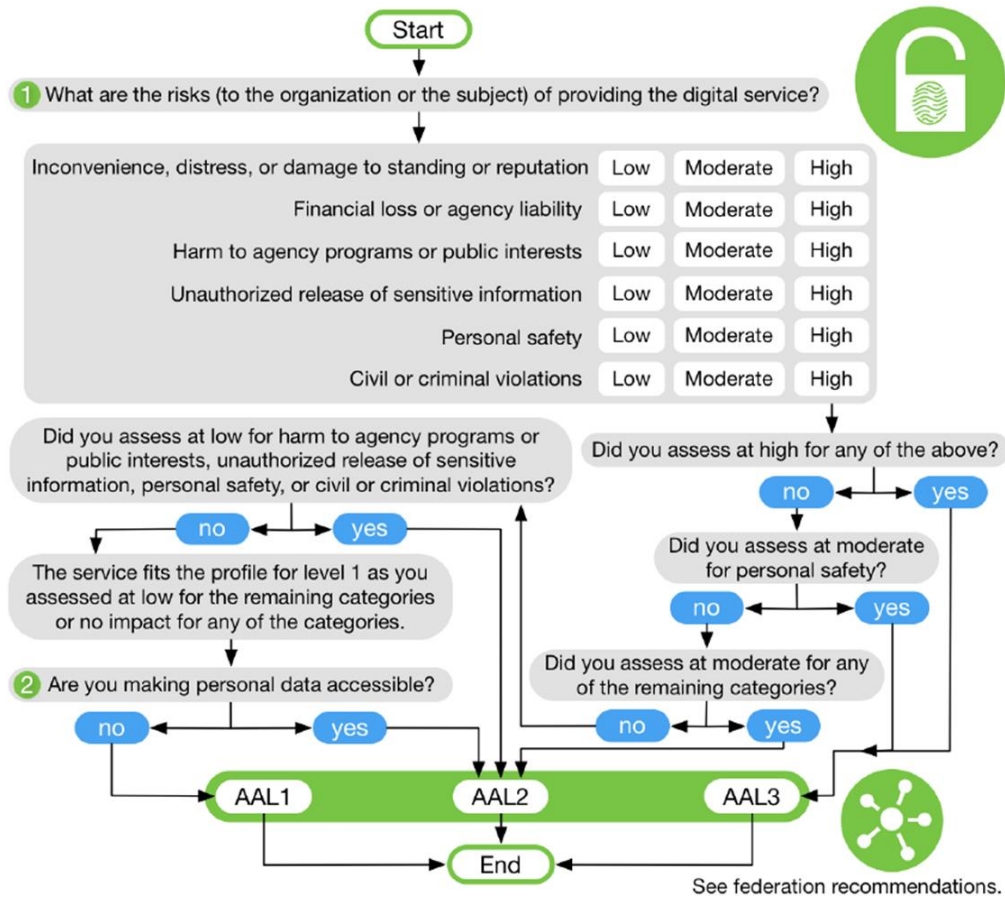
Start

1 What are the risks (to the organization or the subject) of providing the digital service?

| | | | |
|---|---|---|---|
| Inconvenience, distress, or damage to standing or reputation | Low | Moderate | High |
| Financial loss or agency liability | Low | Moderate | High |
| Harm to agency programs or public interests | Low | Moderate | High |
| Unauthorized release of sensitive information | Low | Moderate | High |
| Personal safety | Low | Moderate | High |
| Civil or criminal violations | Low | Moderate | High |

Did you assess at low for harm to agency programs or public interests, unauthorized release of sensitive information, personal safety, or civil or criminal violations?

no

yes

The service fits the profile for level 1 as you assessed at low for the remaining categories or no impact for any of the categories.

2 Are you making personal data accessible?

no

yes

Did you assess at high for any of the above?

no

yes

Did you assess at moderate for personal safety?

no

yes

Did you assess at moderate for any of the remaining categories?

no

yes

AAL1

AAL2

AAL3

End

See federation recommendations.